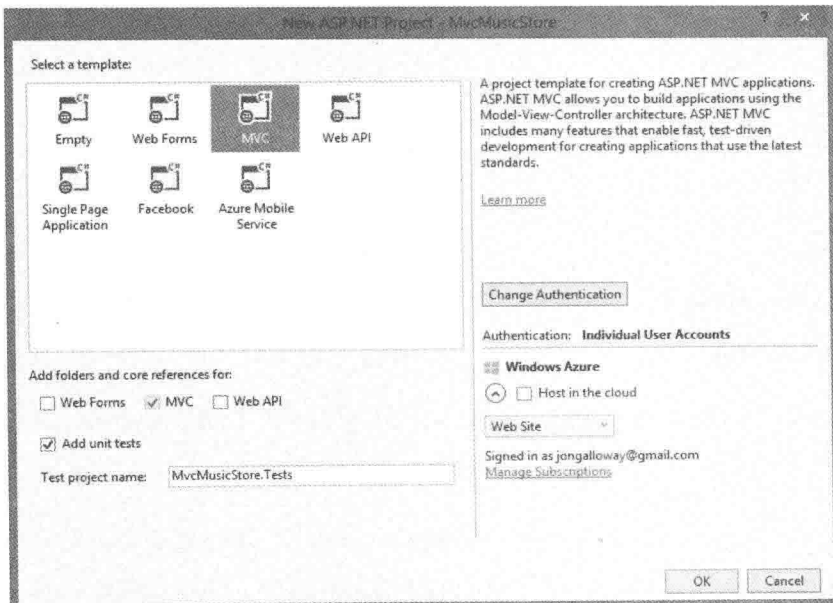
New ASP.NET Project - MvcMusicStore

?

×

Select a template:

Empty

Web Forms

MVC

Web API

Single Page Application

Facebook

Azure Mobile Service

A project template for creating ASP.NET MVC applications. ASP.NET MVC allows you to build applications using the Model-View-Controller architecture. ASP.NET MVC includes many features that enable fast, test-driven development for creating applications that use the latest standards.

Learn more

Change Authentication

Authentication: Individual User Accounts

Windows Azure

Host in the cloud

Web Site

Signed in as jongalloway@gmail.com

Manage Subscriptions

Add folders and core references for:

Web Forms

MVC

Web API

Add unit tests

Test project name: MvcMusicStore.Tests

OK

Cancel